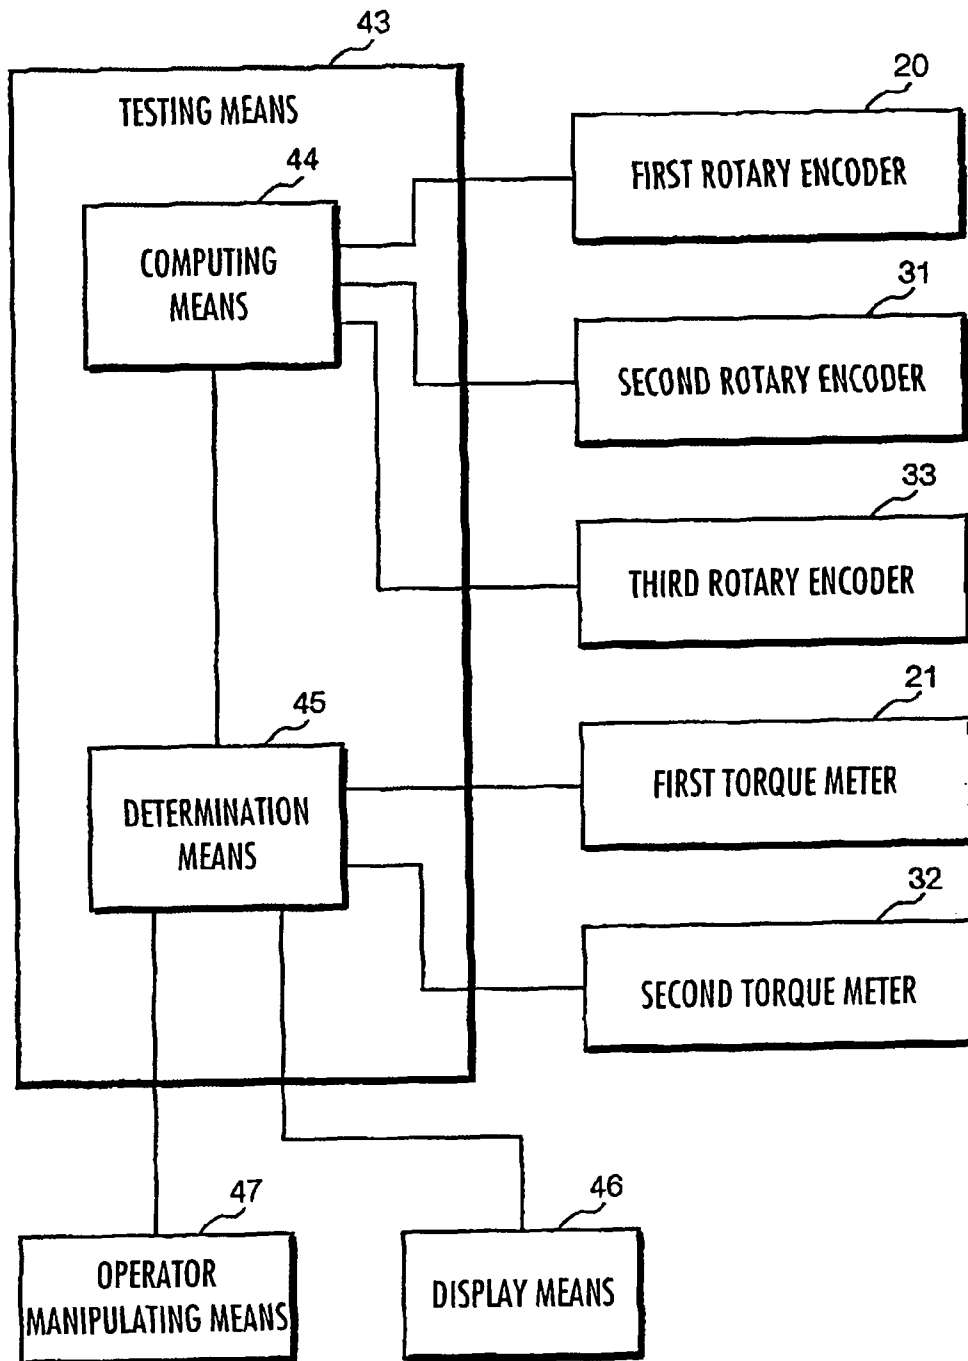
43
TESTING MEANS
44
COMPUTING MEANS
20
FIRST ROTARY ENCODER
31
SECOND ROTARY ENCODER
33
THIRD ROTARY ENCODER
45
DETERMINATION MEANS
21
FIRST TORQUE METER
32
SECOND TORQUE METER
47
OPERATOR MANIPULATING MEANS
46
DISPLAY MEANS